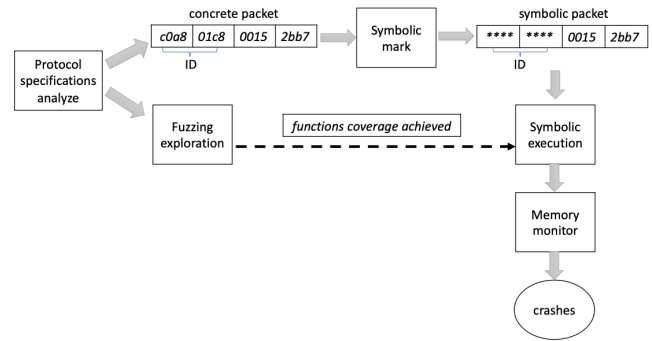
Protocol specifications analyze

concrete packet

| c0a8 | 01c8 | 0015 | 2bb7 |
|---|---|---|---|

ID

Symbolic mark

symbolic packet

| **** | **** | 0015 | 2bb7 |
|---|---|---|---|

ID

Fuzzing exploration

functions coverage achieved

Symbolic execution

Memory monitor

crashes